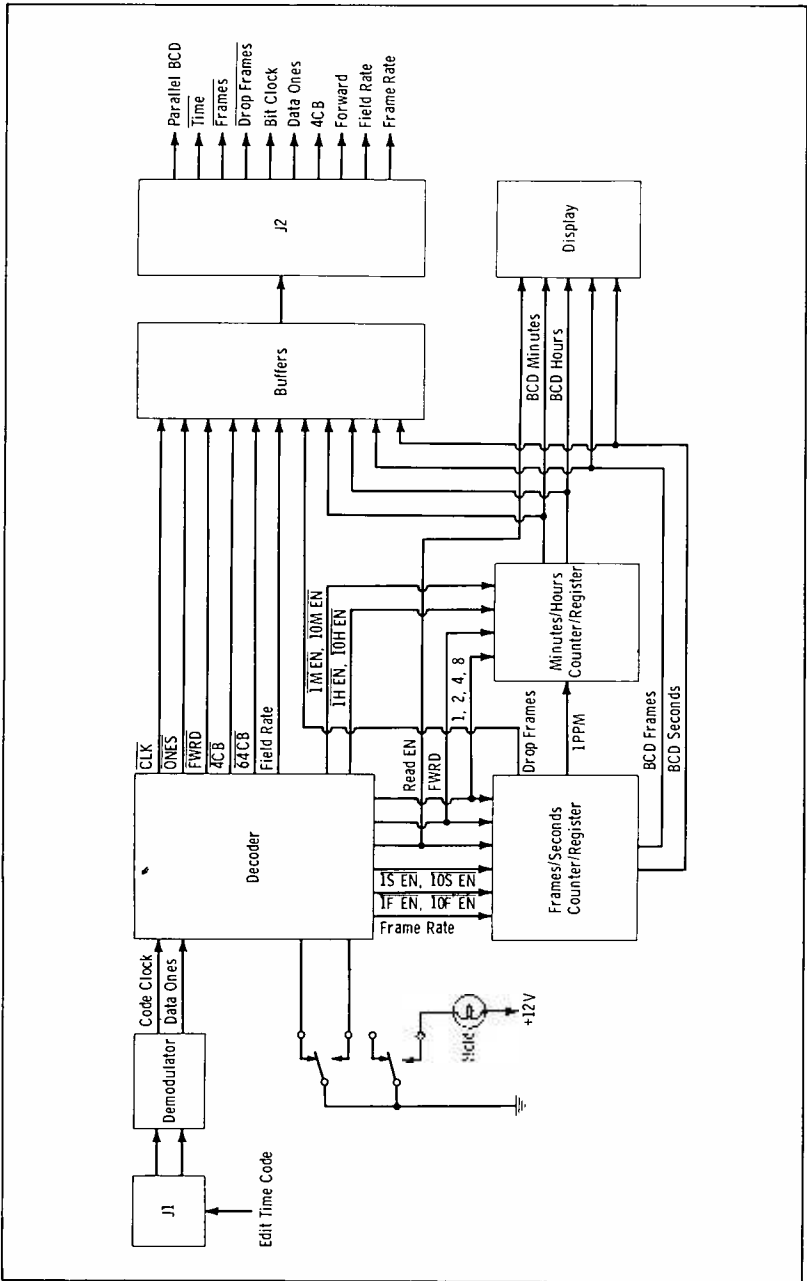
Parallel BCD
$\overline{\text{Time}}$
$\overline{\text{Frames}}$
$\overline{\text{Drop Frames}}$
Bit Clock
Data Ones
4CB
Forward
Field Rate
Frame Rate

J2

Display

Buffers

BCD Minutes
BCD Hours

$\overline{\text{CLK}}$
$\overline{\text{ONES}}$
$\overline{\text{FWRD}}$
$\overline{\text{4CB}}$
$\overline{\text{64CB}}$
Field Rate

$\overline{\text{1M EN}}$, $\overline{\text{10M EN}}$
$\overline{\text{1H EN}}$, $\overline{\text{10H EN}}$

Minutes/Hours Counter/Register

Read EN
FWRD
1, 2, 4, 8
Drop Frames
1PPM
BCD Frames
BCD Seconds

Decoder

$\overline{\text{1S EN}}$, $\overline{\text{10S EN}}$
$\overline{\text{1F EN}}$, $\overline{\text{10F EN}}$
Frame Rate

Frames/Seconds Counter/Register

Code Clock
Data Ones

Demodulator

J1

Edit Time Code

Hold

+12V